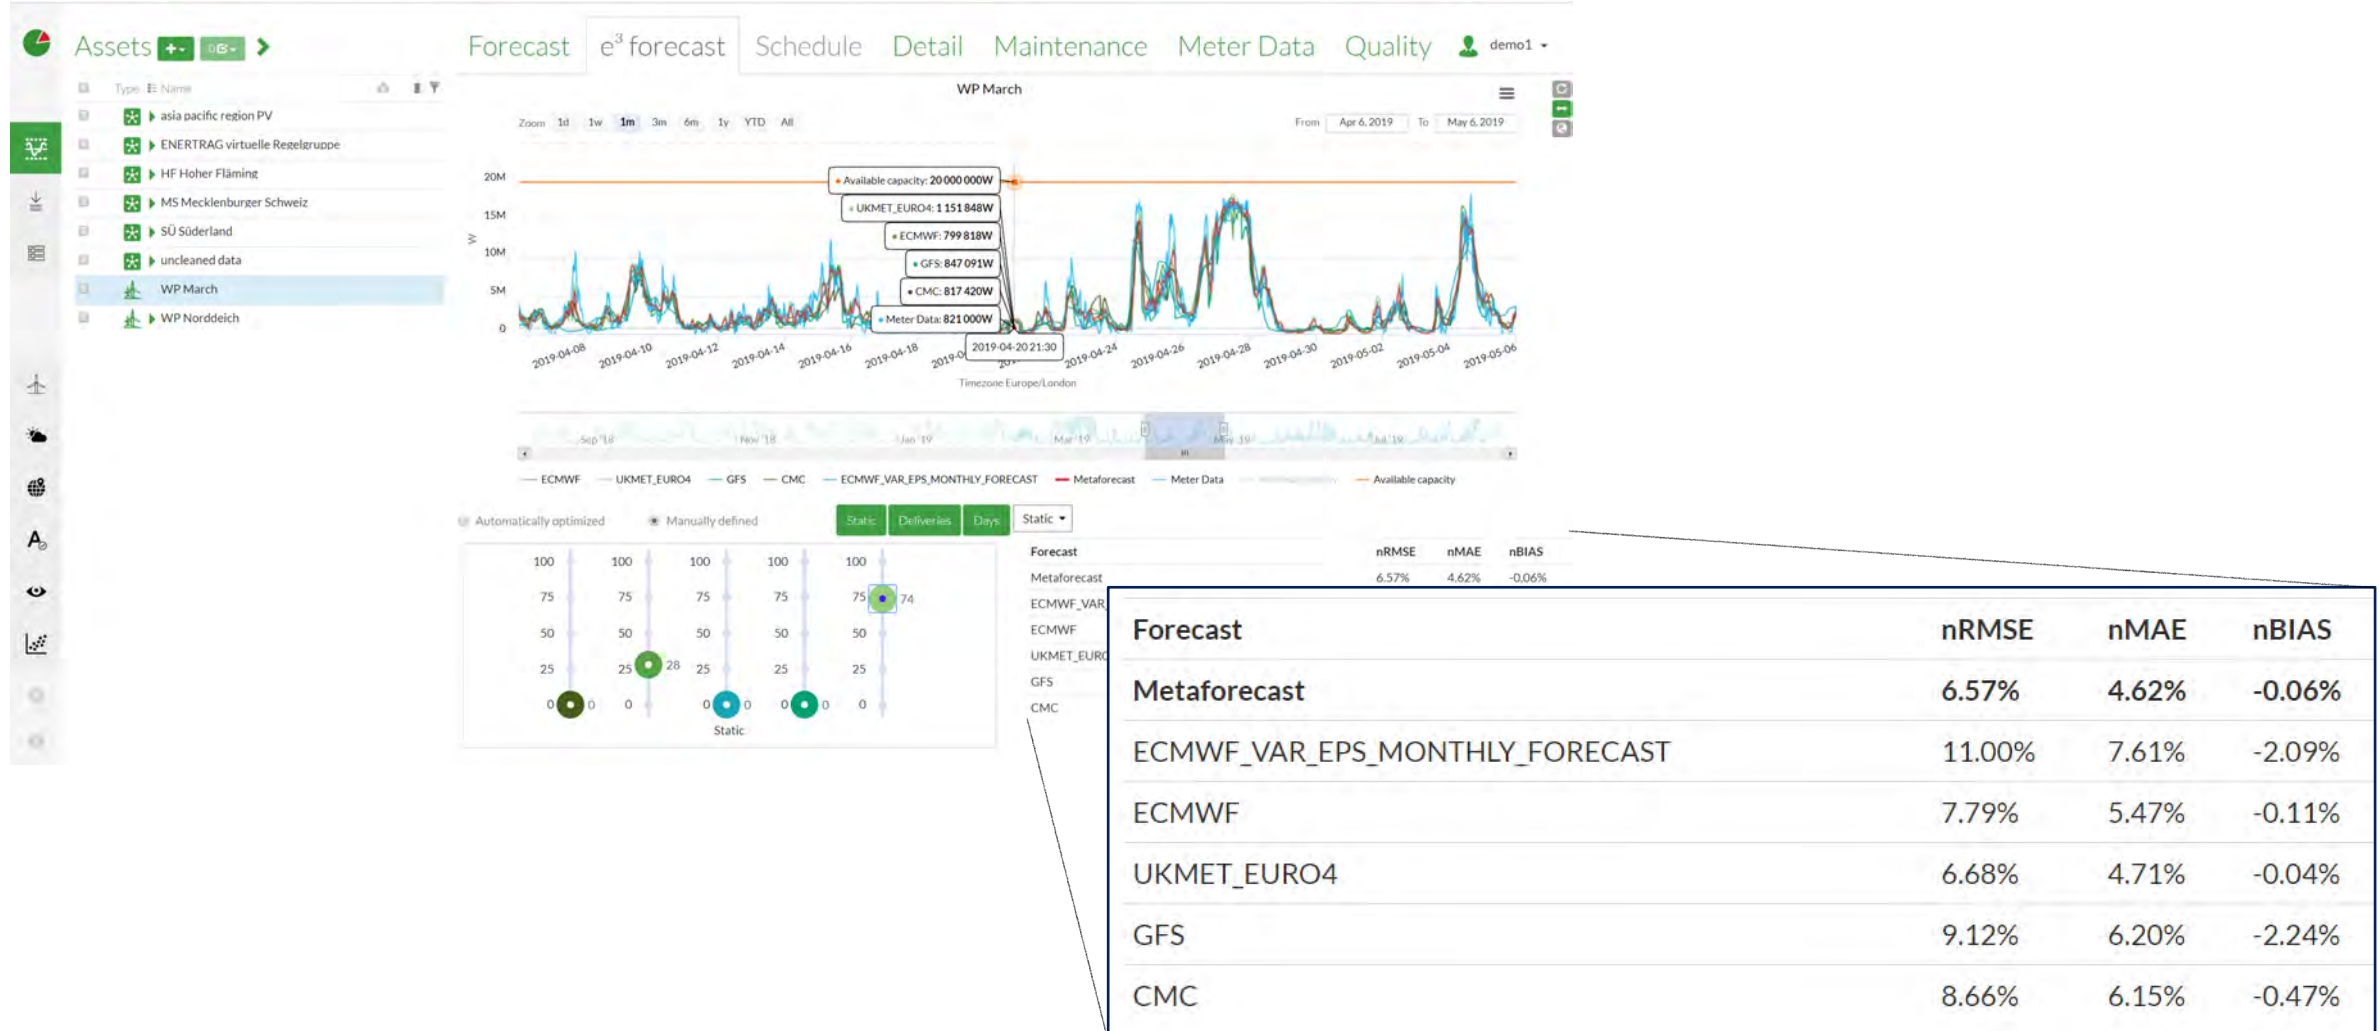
Assets

Forecast $e^3$ forecast Schedule Detail Maintenance Meter Data Quality demo1

Type Name

asia pacific region PV
ENERTRAG virtuelle Regelgruppe
HF Hoher Fläming
MS Mecklenburger Schweiz
SÜ Süderland
uncleaned data
WP March
WP Norddeich

WP March

Zoom 1d 1w 1m 3m 6m 1y YTD All

From Apr 6, 2019 To May 6, 2019

20M
15M
10M
5M
0

Available capacity: 20 000 000W
UKMET_EURO4: 1 151 848W
ECMWF: 799 818W
GFS: 847 091W
CMC: 817 420W
Meter Data: 821 000W

2019-04-08 2019-04-10 2019-04-12 2019-04-14 2019-04-16 2019-04-18 2019-04-20 21:30 2019-04-24 2019-04-26 2019-04-28 2019-04-30 2019-05-02 2019-05-04 2019-05-06

Timezone Europe/London

Sep '18 Nov '18 Jan '19 Mar '19 May '19 Jul '19

ECMWF UKMET_EURO4 GFS CMC ECMWF_VAR_EPS_MONTHLY_FORECAST Metaforecast Meter Data Available capacity

Automatically optimized Manually defined

Static Deliveries Days Static

100 100 100 100 100
75 75 75 75 75 74
50 50 50 50 50
25 25 28 25 25 25
0 0 0 0 0 0 0 0 0

Static

| Forecast | nRMSE | nMAE | nBIAS |
|---|---|---|---|
| Metaforecast | 6.57% | 4.62% | -0.06% |
| ECMWF_VAR_EPS_MONTHLY_FORECAST | 11.00% | 7.61% | -2.09% |
| ECMWF | 7.79% | 5.47% | -0.11% |
| UKMET_EURO4 | 6.68% | 4.71% | -0.04% |
| GFS | 9.12% | 6.20% | -2.24% |
| CMC | 8.66% | 6.15% | -0.47% |